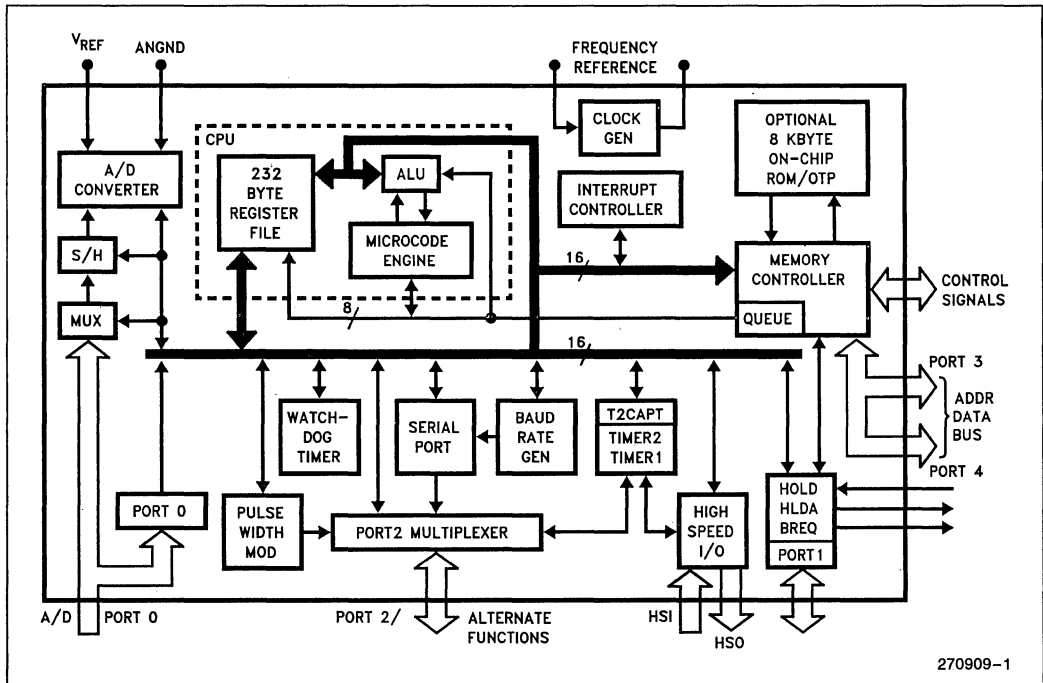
$V_{REF}$ ANGND

FREQUENCY REFERENCE

CPU

A/D CONVERTER

232 BYTE REGISTER FILE

ALU

MICROCODE ENGINE

CLOCK GEN

INTERRUPT CONTROLLER

OPTIONAL 8 KBYTE ON-CHIP ROM/OTP

MEMORY CONTROLLER

QUEUE

CONTROL SIGNALS

S/H

MUX

16

8

16

PORT 3

ADDR DATA BUS

PORT 4

WATCH-DOG TIMER

SERIAL PORT

BAUD RATE GEN

T2CAPT

TIMER2 TIMER1

PORT 0

PULSE WIDTH MOD

PORT2 MULTIPLEXER

HIGH SPEED I/O

HOLD HLDA BREQ

PORT1

A/D PORT 0

PORT 2/ ALTERNATE FUNCTIONS

HSI

HSO

270909–1